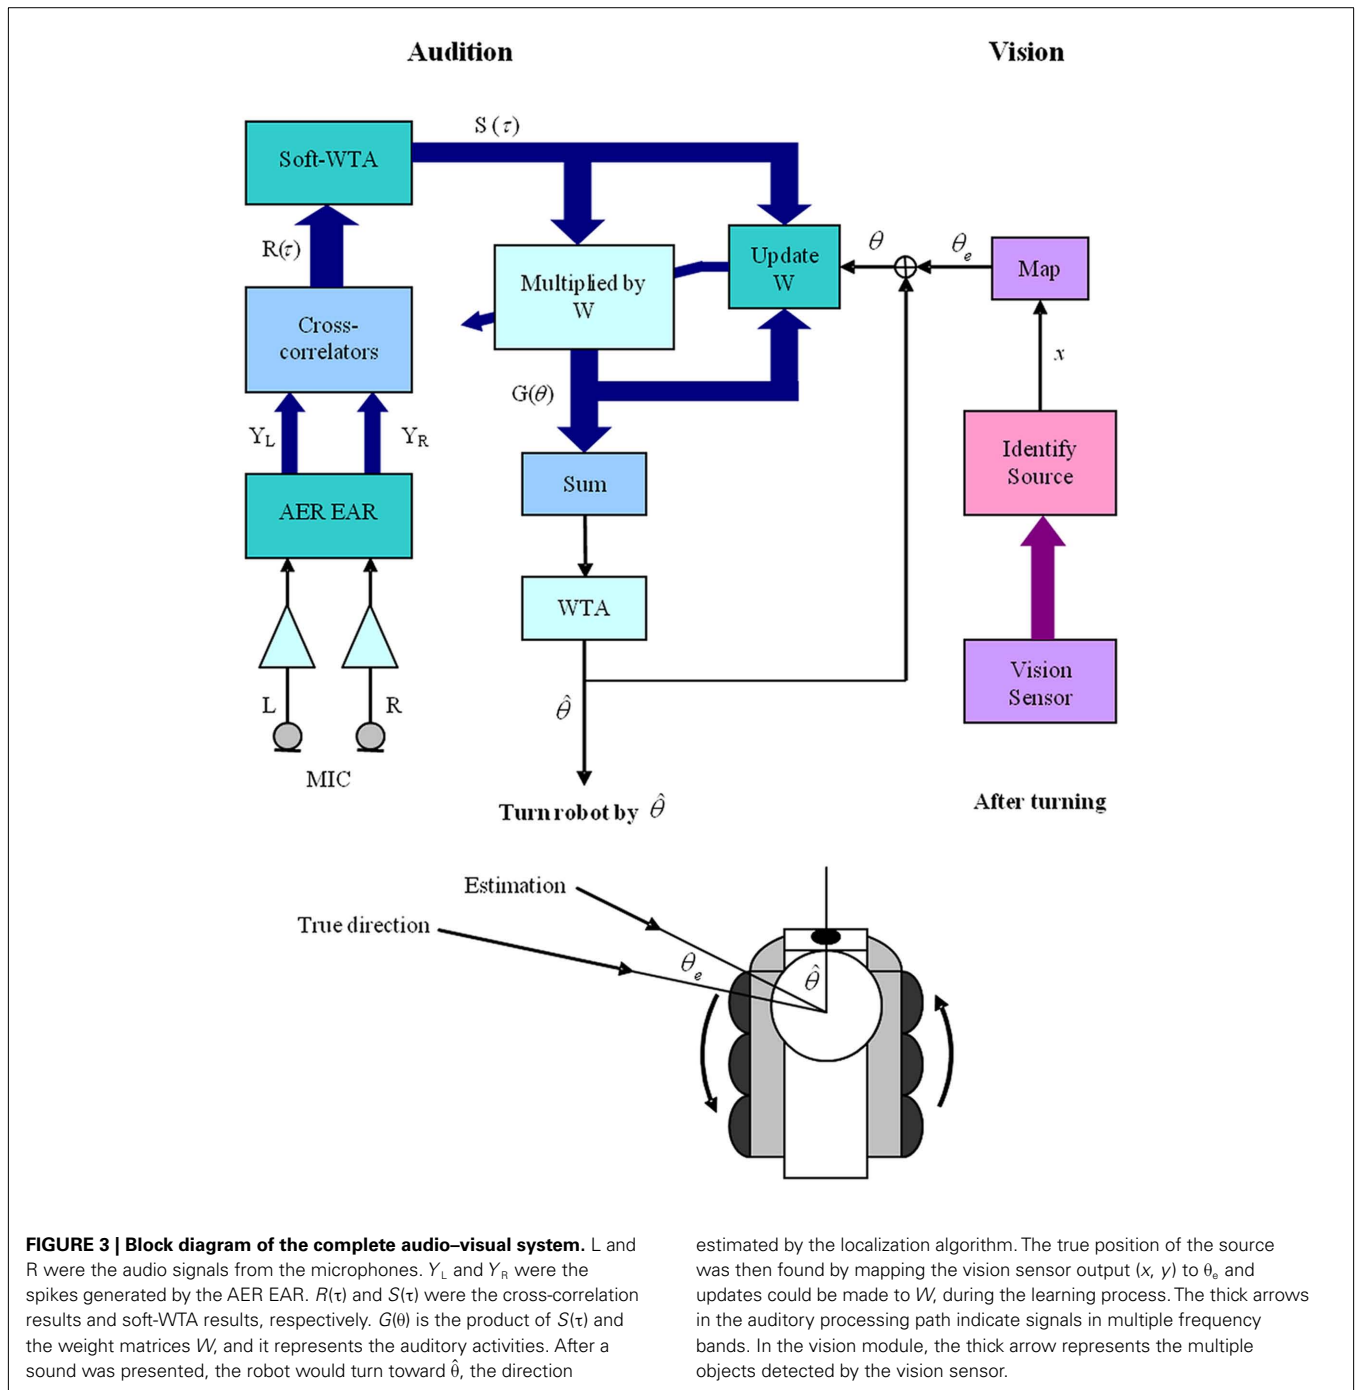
Audition

Vision

S($\tau$)

Soft-WTA

R($\tau$)

Multiplied by W

Update W

$\theta$

$\theta_e$

Map

Cross-correlators

$x$

G($\theta$)

$Y_L$

$Y_R$

Identify Source

AER EAR

Sum

WTA

Vision Sensor

L

R

$\hat{\theta}$

MIC

Turn robot by $\hat{\theta}$

After turning

Estimation

True direction

$\theta_e$

$\hat{\theta}$

**FIGURE 3 | Block diagram of the complete audio–visual system.** L and R were the audio signals from the microphones. $Y_L$ and $Y_R$ were the spikes generated by the AER EAR. $R(\tau)$ and $S(\tau)$ were the cross-correlation results and soft-WTA results, respectively. $G(\theta)$ is the product of $S(\tau)$ and the weight matrices $W$, and it represents the auditory activities. After a sound was presented, the robot would turn toward $\hat{\theta}$, the direction estimated by the localization algorithm. The true position of the source was then found by mapping the vision sensor output ($x$, $y$) to $\theta_e$ and updates could be made to $W$, during the learning process. The thick arrows in the auditory processing path indicate signals in multiple frequency bands. In the vision module, the thick arrow represents the multiple objects detected by the vision sensor.